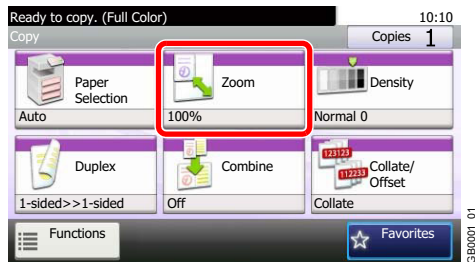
Ready to copy. (Full Color)
10:10
Copy
Copies 1

Paper Selection
Auto

Zoom
100%

Density
Normal 0

Duplex
1-sided>>1-sided

Combine
Off

123123
112233
Collate/ Offset
Collate

Functions

Favorites

GB0001_01